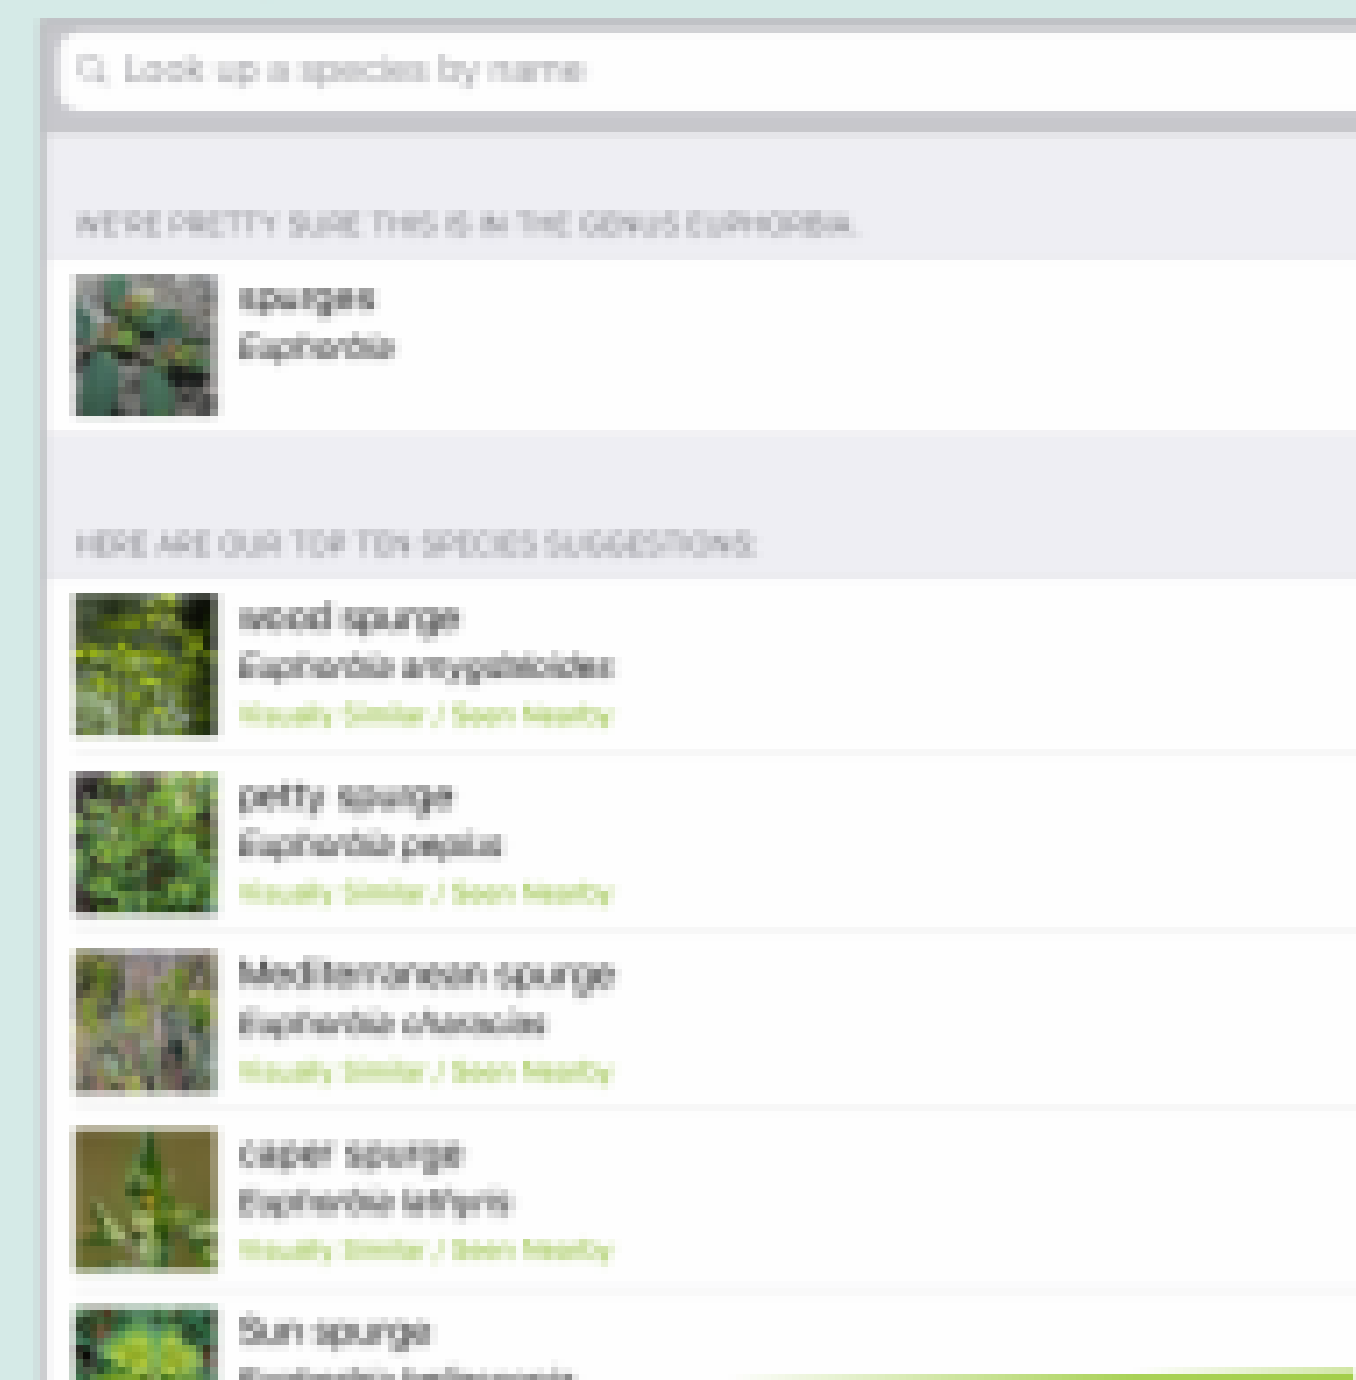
Look up a species by name

WE'RE PRETTY SURE THIS IS IN THE GENUS EUPHORBIA.

spurges
Euphorbia

HERE ARE OUR TOP TEN SPECIES SUGGESTIONS:

wood spurge
Euphorbia amygdaloides
Visually Similar / Seen Nearby

petty spurge
Euphorbia peplus
Visually Similar / Seen Nearby

Mediterranean spurge
Euphorbia characias
Visually Similar / Seen Nearby

caper spurge
Euphorbia lathyris
Visually Similar / Seen Nearby

Sun spurge
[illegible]